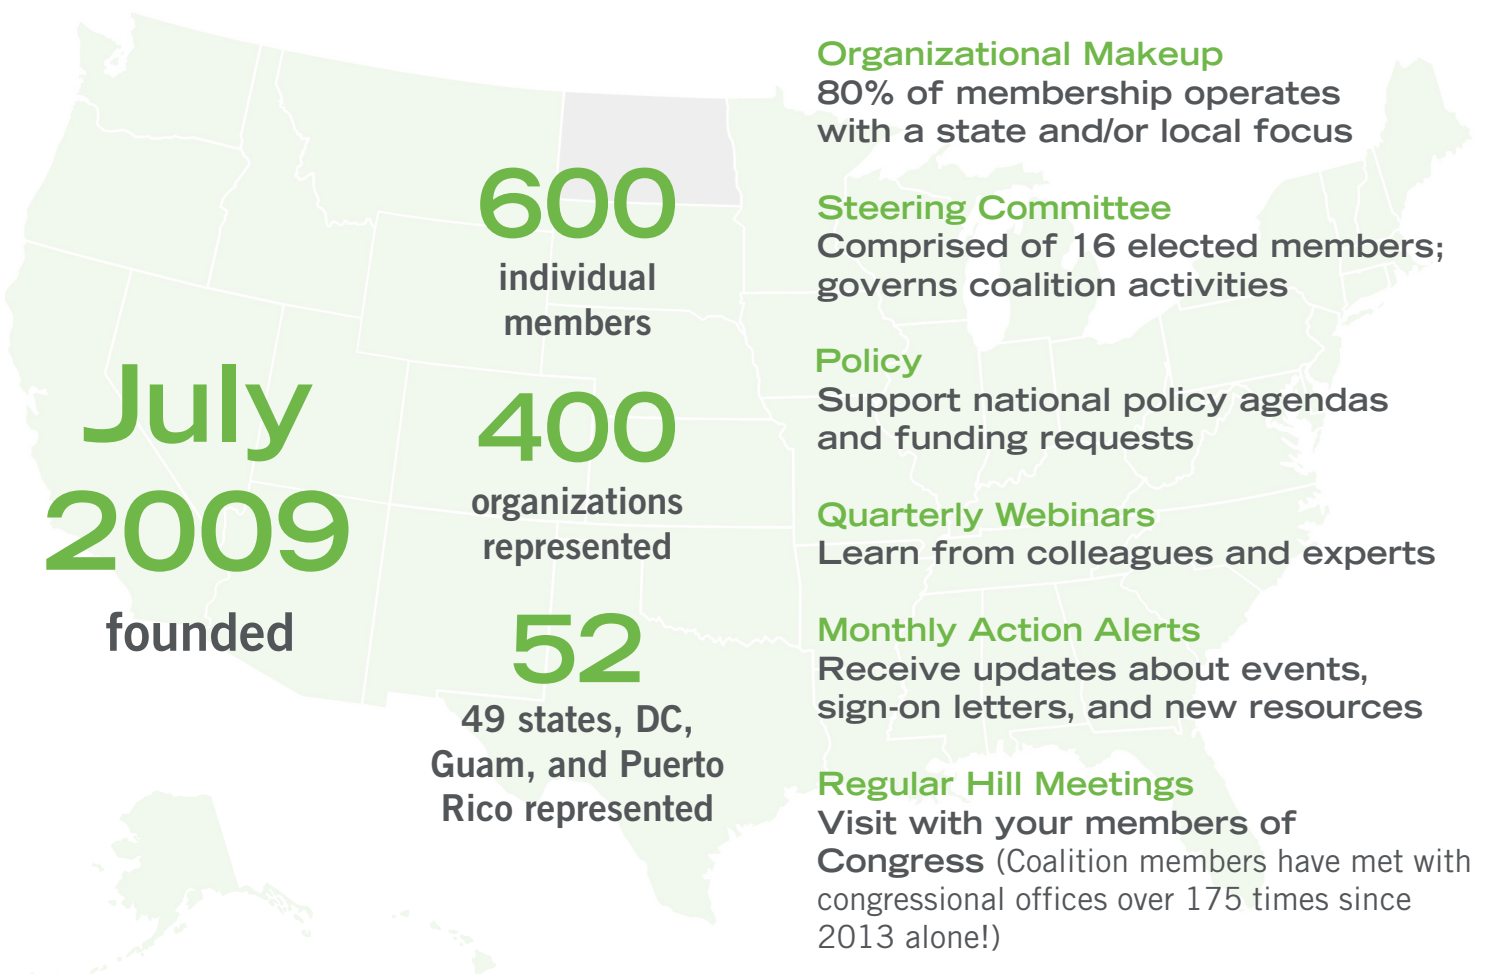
July
2009
founded

600
individual members

400
organizations represented

52
49 states, DC, Guam, and Puerto Rico represented

Organizational Makeup
80% of membership operates with a state and/or local focus

Steering Committee
Comprised of 16 elected members; governs coalition activities

Policy
Support national policy agendas and funding requests

Quarterly Webinars
Learn from colleagues and experts

Monthly Action Alerts
Receive updates about events, sign-on letters, and new resources

Regular Hill Meetings
Visit with your members of Congress (Coalition members have met with congressional offices over 175 times since 2013 alone!)